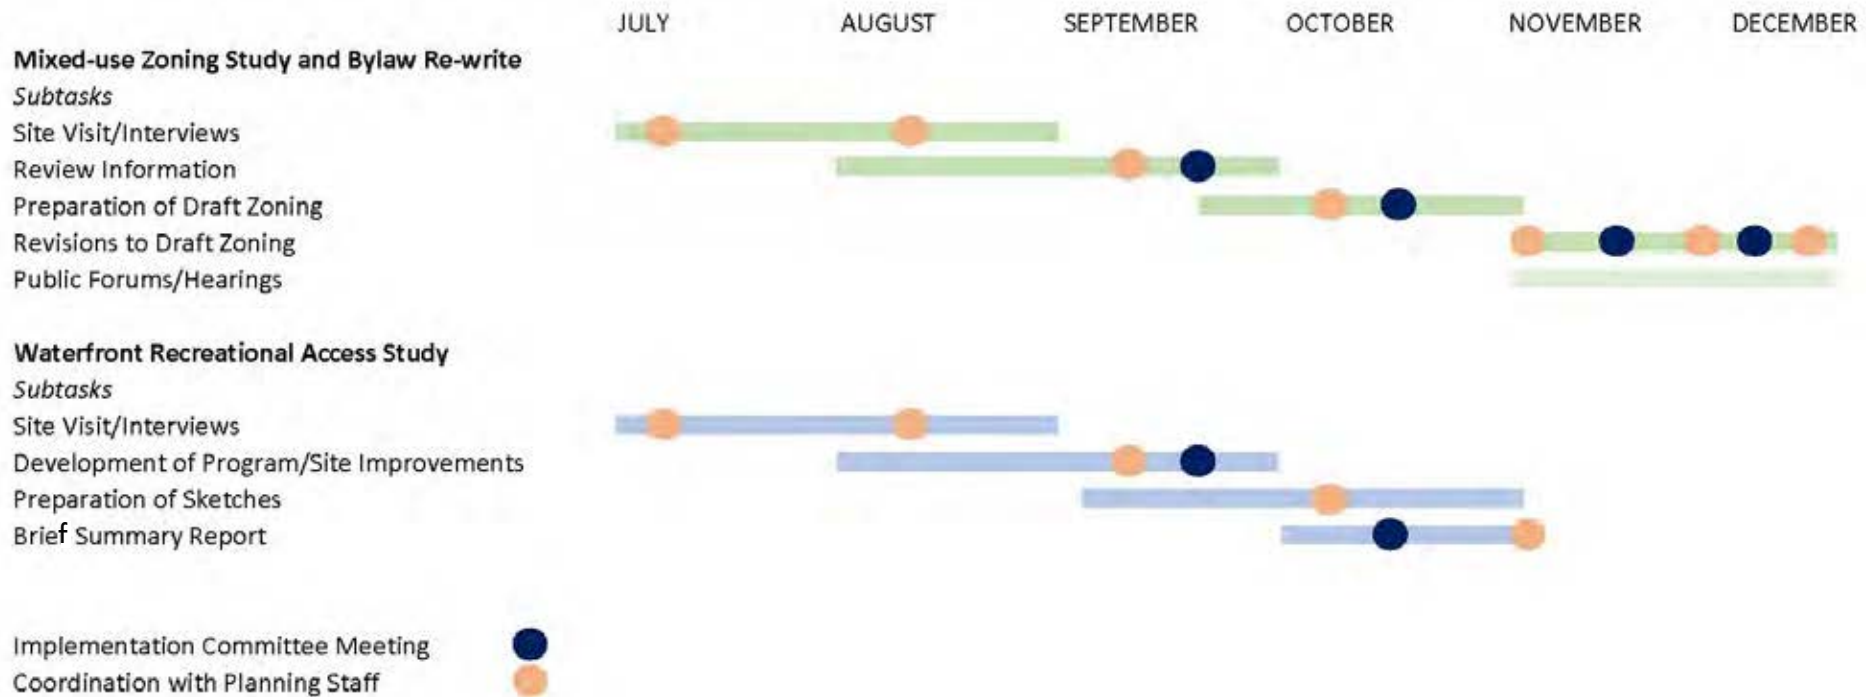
JULY AUGUST SEPTEMBER OCTOBER NOVEMBER DECEMBER

**Mixed-use Zoning Study and Bylaw Re-write**
*Subtasks*
Site Visit/Interviews
Review Information
Preparation of Draft Zoning
Revisions to Draft Zoning
Public Forums/Hearings

**Waterfront Recreational Access Study**
*Subtasks*
Site Visit/Interviews
Development of Program/Site Improvements
Preparation of Sketches
Brief Summary Report

Implementation Committee Meeting
Coordination with Planning Staff